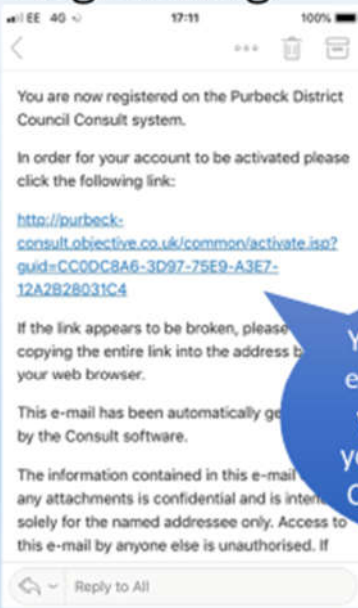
EE 4G 17:11 100%

You are now registered on the Purbeck District Council Consult system.

In order for your account to be activated please click the following link:

http://purbeck-consult.objective.co.uk/common/activate.jsp?guid=CC0DC8A6-3D97-75E9-A3E7-12A2B2B031C4

If the link appears to be broken, please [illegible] copying the entire link into the address b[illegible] your web browser.

This e-mail has been automatically ge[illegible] by the Consult software.

The information contained in this e-mail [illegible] any attachments is confidential and is inte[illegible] solely for the named addressee only. Access to this e-mail by anyone else is unauthorised. If

Y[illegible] e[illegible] y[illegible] C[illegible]

Reply to All